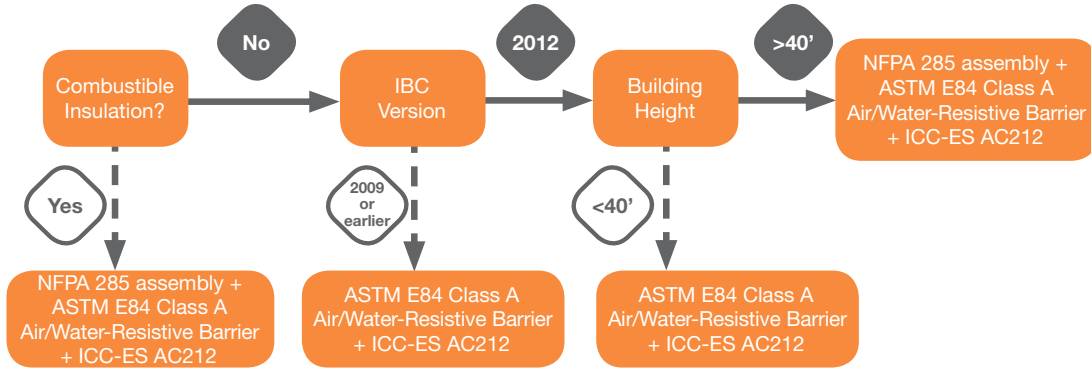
No

2012

>40'

Combustible Insulation?

IBC Version

Building Height

NFPA 285 assembly + ASTM E84 Class A Air/Water-Resistive Barrier + ICC-ES AC212

Yes

2009 or earlier

<40'

NFPA 285 assembly + ASTM E84 Class A Air/Water-Resistive Barrier + ICC-ES AC212

ASTM E84 Class A Air/Water-Resistive Barrier + ICC-ES AC212

ASTM E84 Class A Air/Water-Resistive Barrier + ICC-ES AC212